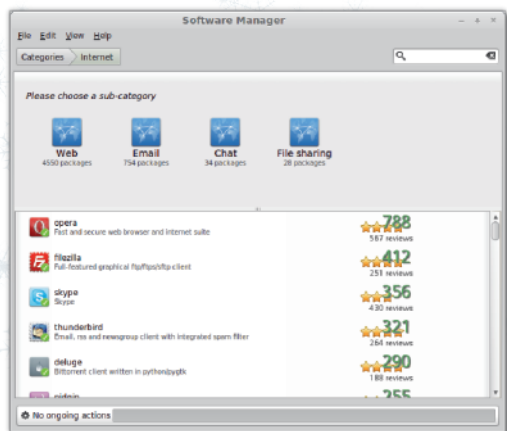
Software Manager

File Edit View Help

Categories Internet

Please choose a sub-category

Web
4550 packages

Email
754 packages

Chat
34 packages

File sharing
28 packages

opera
Fast and secure web browser and Internet suite
788
567 reviews

filezilla
Full-featured graphical ftp/ftps/sftp client
412
251 reviews

skype
Skype
356
430 reviews

thunderbird
Email, rss and newsgroup client with integrated spam filter
321
264 reviews

deluge
Bittorrent client written in python/pygtk
290
188 reviews

pidgin
255

No ongoing actions